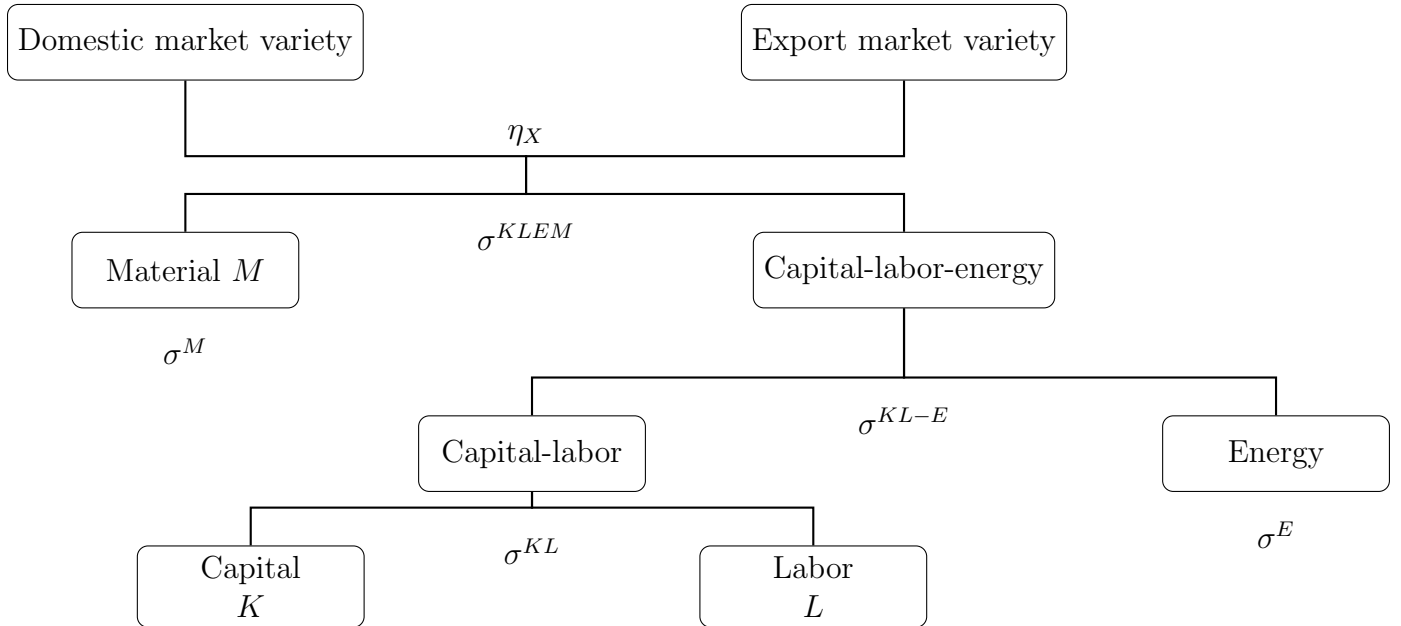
Domestic market variety

Export market variety

$\eta_X$

$\sigma^{KLEM}$

Material $M$

Capital-labor-energy

$\sigma^M$

$\sigma^{KL-E}$

Capital-labor

Energy

$\sigma^{KL}$

$\sigma^E$

Capital $K$

Labor $L$